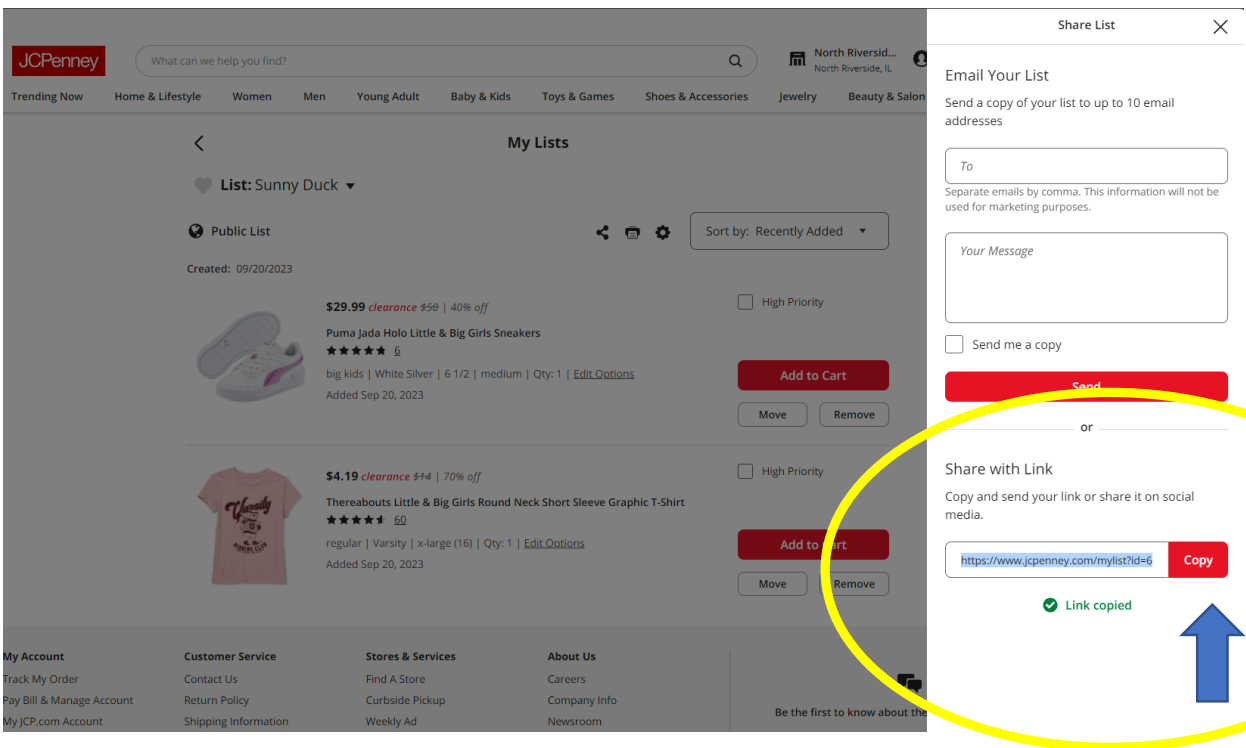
JCPenney

What can we help you find?

North Riversid...
North Riverside, IL

Trending Now | Home & Lifestyle | Women | Men | Young Adult | Baby & Kids | Toys & Games | Shoes & Accessories | Jewelry | Beauty & Salon

My Lists

List: Sunny Duck

Public List

Sort by: Recently Added

Created: 09/20/2023

$29.99 clearance ~~$50~~ | 40% off
Puma Jada Holo Little & Big Girls Sneakers
6
big kids | White Silver | 6 1/2 | medium | Qty: 1 | Edit Options
Added Sep 20, 2023

High Priority
Add to Cart
Move
Remove

$4.19 clearance ~~$14~~ | 70% off
Thereabouts Little & Big Girls Round Neck Short Sleeve Graphic T-Shirt
60
regular | Varsity | x-large (16) | Qty: 1 | Edit Options
Added Sep 20, 2023

High Priority
Add to Cart
Move
Remove

My Account
Track My Order
Pay Bill & Manage Account
My JCP.com Account

Customer Service
Contact Us
Return Policy
Shipping Information

Stores & Services
Find A Store
Curbside Pickup
Weekly Ad

About Us
Careers
Company Info
Newsroom

Be the first to know about the

Share List

Email Your List
Send a copy of your list to up to 10 email addresses

To
Separate emails by comma. This information will not be used for marketing purposes.

Your Message

Send me a copy

Send

or

Share with Link
Copy and send your link or share it on social media.

https://www.jcpenney.com/mylist?id=6
Copy

Link copied